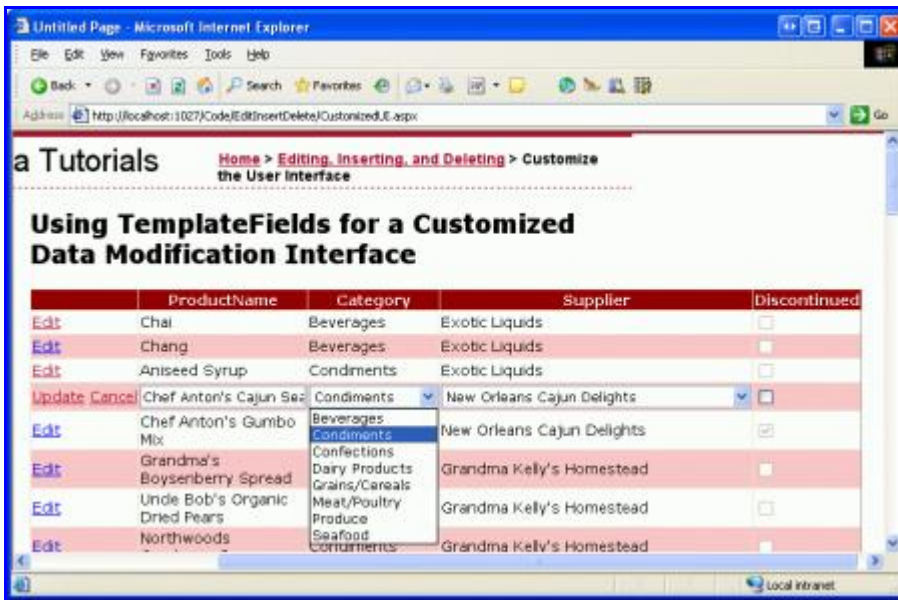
Untitled Page - Microsoft Internet Explorer

File Edit View Favorites Tools Help

Back Search Favorites

Address http://localhost:1027/Code/EditInsertDelete/CustomizedUI.aspx Go

a Tutorials

Home > Editing, Inserting, and Deleting > Customize the User Interface

Using TemplateFields for a Customized Data Modification Interface

| | ProductName | Category | Supplier | Discontinued |
|---|---|---|---|---|
| Edit | Chai | Beverages | Exotic Liquids | |
| Edit | Chang | Beverages | Exotic Liquids | |
| Edit | Aniseed Syrup | Condiments | Exotic Liquids | |
| Update Cancel | Chef Anton's Cajun Sea | Condiments | New Orleans Cajun Delights | |
| Edit | Chef Anton's Gumbo Mix | Beverages | New Orleans Cajun Delights | |
| Edit | Grandma's Boysenberry Spread | Condiments | Grandma Kelly's Homestead | |
| Edit | Uncle Bob's Organic Dried Pears | Confections | Grandma Kelly's Homestead | |
| Edit | Northwoods | Condiments | Grandma Kelly's Homestead | |

Beverages
Condiments
Confections
Dairy Products
Grains/Cereals
Meat/Poultry
Produce
Seafood

Local intranet